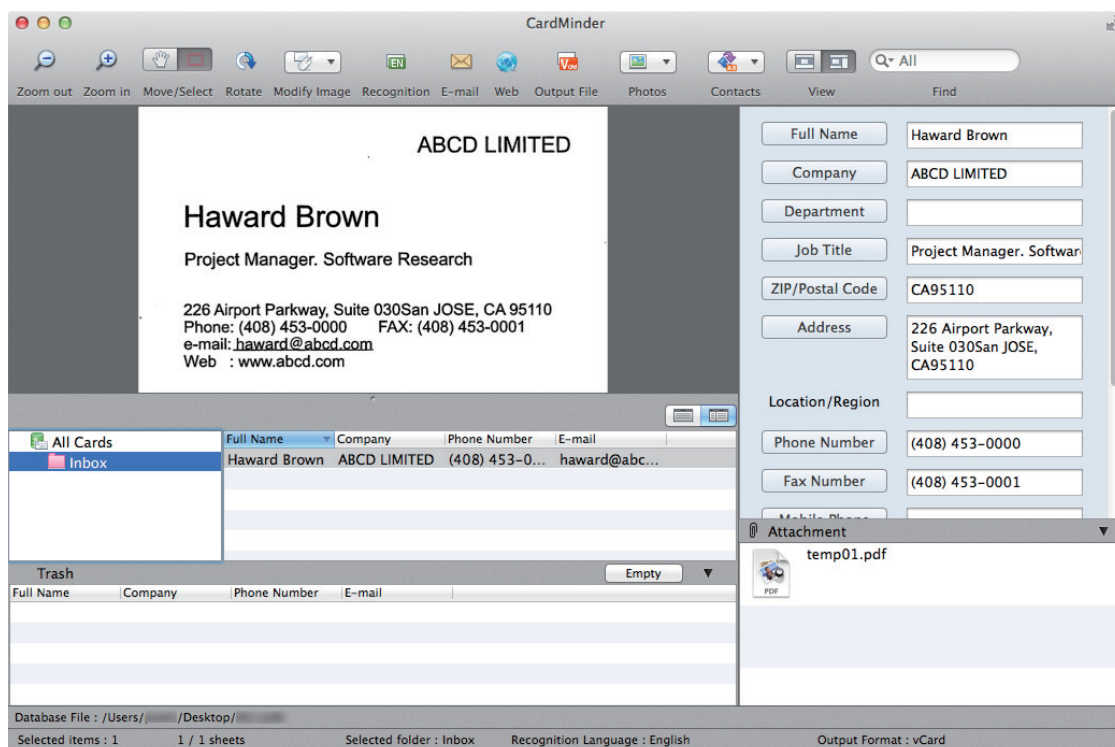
CardMinder

Zoom out Zoom in Move/Select Rotate Modify Image Recognition E-mail Web Output File Photos Contacts View Find

EN

All

ABCD LIMITED

Haward Brown

Project Manager. Software Research

226 Airport Parkway, Suite 030San JOSE, CA 95110
Phone: (408) 453-0000 FAX: (408) 453-0001
e-mail: haward@abcd.com
Web : www.abcd.com

| Full Name | Haward Brown |
|---|---|
| Company | ABCD LIMITED |
| Department | |
| Job Title | Project Manager. Softwar |
| ZIP/Postal Code | CA95110 |
| Address | 226 Airport Parkway, Suite 030San JOSE, CA95110 |
| Location/Region | |
| Phone Number | (408) 453-0000 |
| Fax Number | (408) 453-0001 |
| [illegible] | |

All Cards
Inbox

| Full Name | Company | Phone Number | E-mail |
|---|---|---|---|
| Haward Brown | ABCD LIMITED | (408) 453-0... | haward@abc... |

Trash Empty

| Full Name | Company | Phone Number | E-mail |
|---|---|---|---|

Attachment
temp01.pdf
PDF

Database File : /Users/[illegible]/Desktop/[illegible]

Selected items : 1 1 / 1 sheets Selected folder : Inbox Recognition Language : English Output Format : vCard